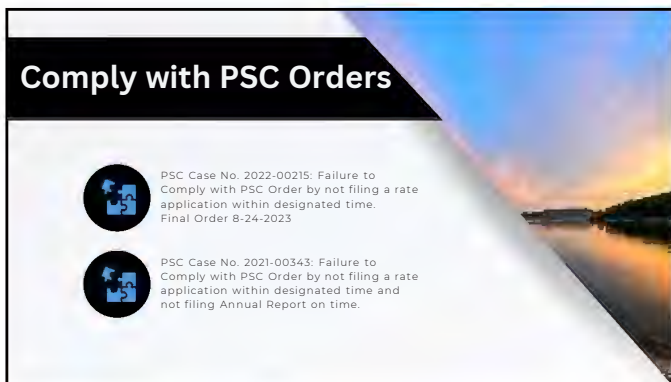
Comply with PSC Orders

PSC Case No. 2022-00215: Failure to Comply with PSC Order by not filing a rate application within designated time. Final Order 8-24-2023

PSC Case No. 2021-00343: Failure to Comply with PSC Order by not filing a rate application within designated time and not filing Annual Report on time.